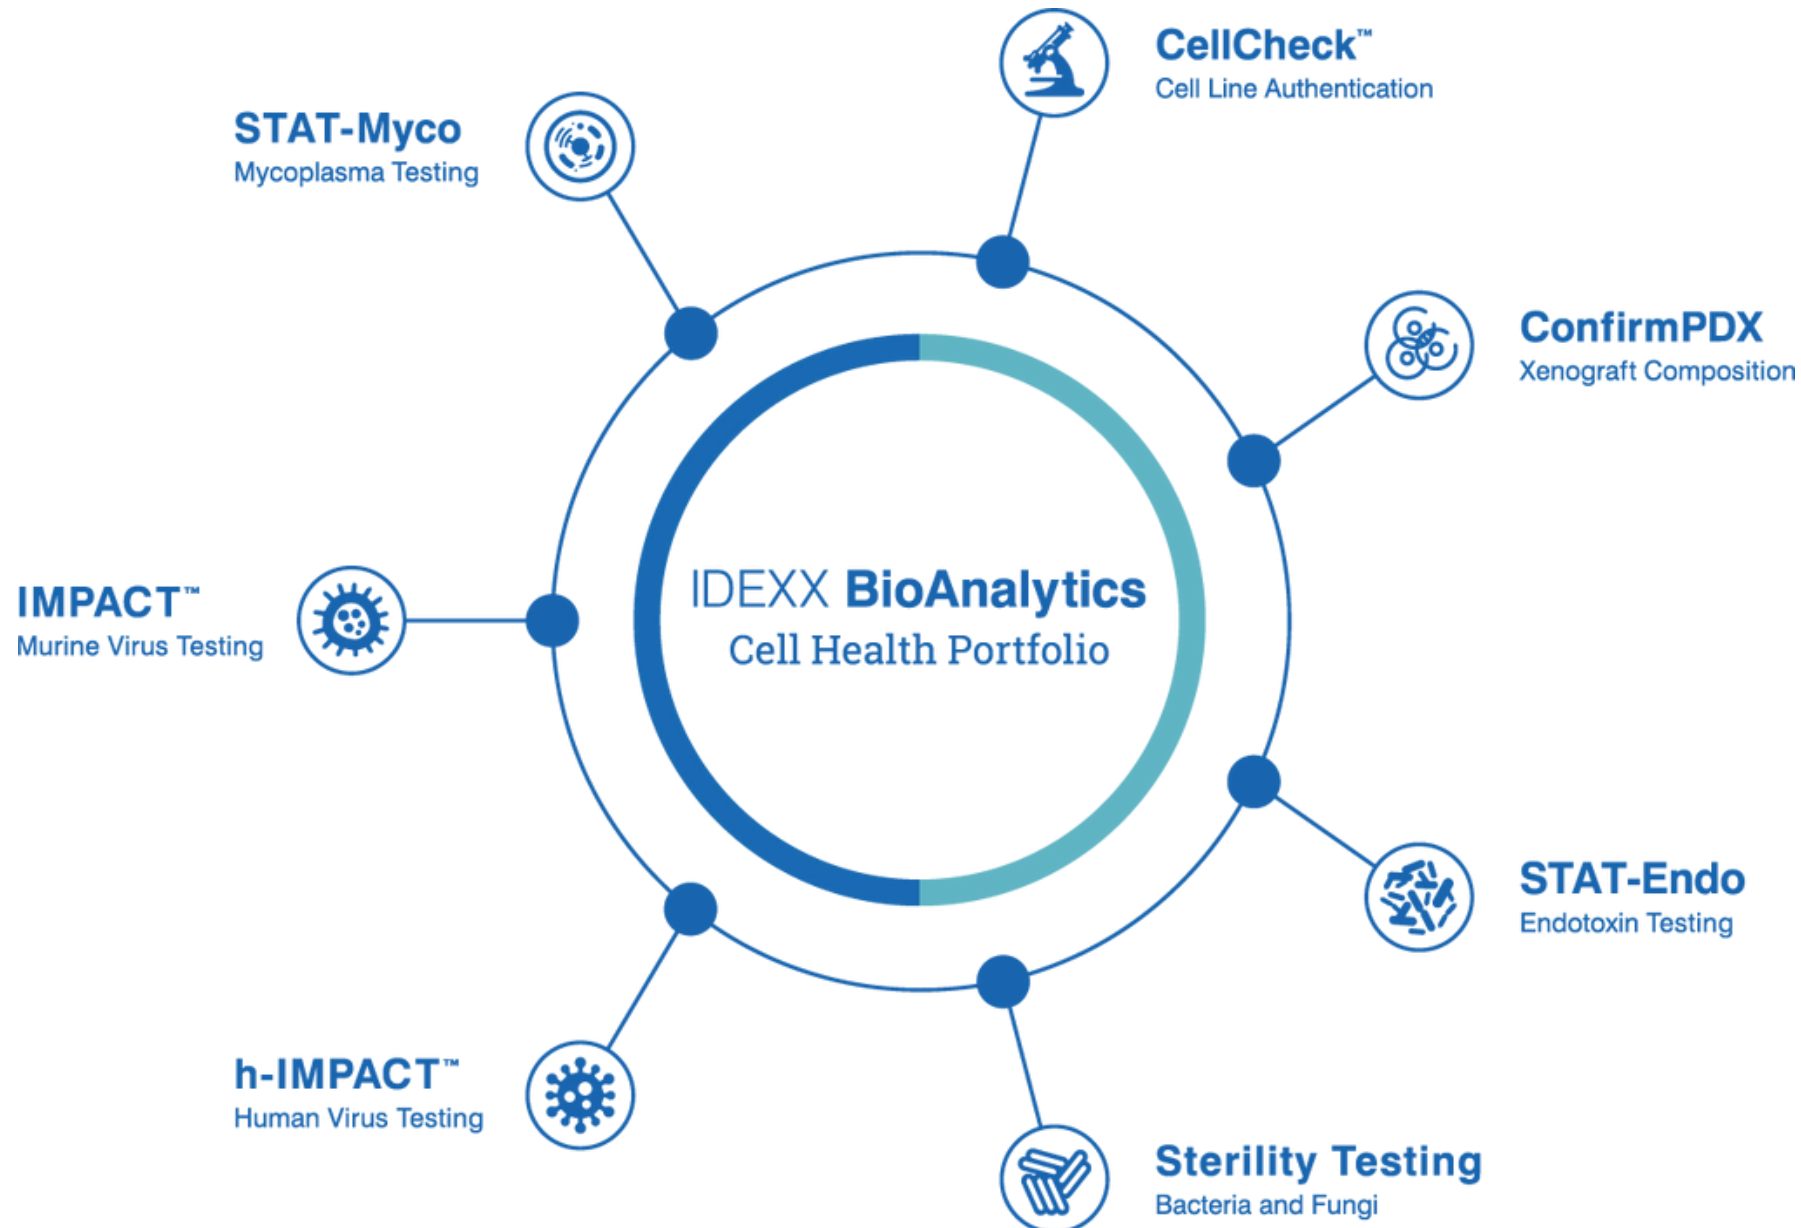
CellCheck™
Cell Line Authentication

STAT-Myco
Mycoplasma Testing

ConfirmPDX
Xenograft Composition

IDEXX BioAnalytics
Cell Health Portfolio

IMPACT™
Murine Virus Testing

STAT-Endo
Endotoxin Testing

h-IMPACT™
Human Virus Testing

Sterility Testing
Bacteria and Fungi